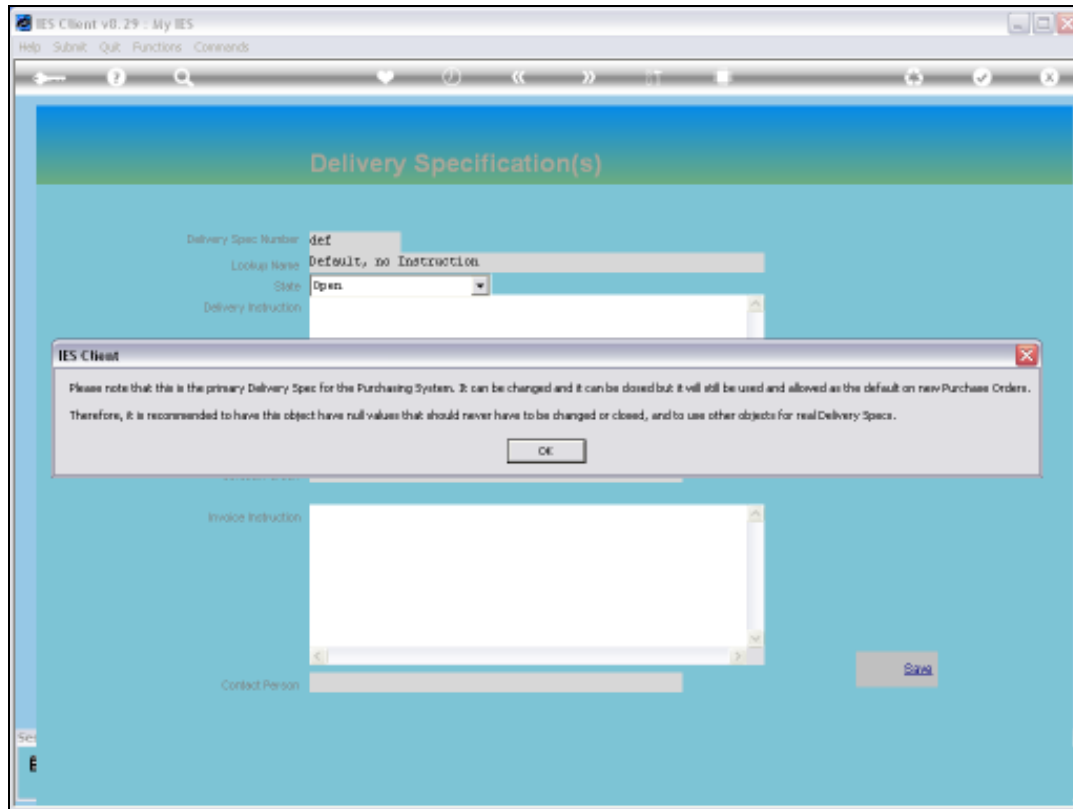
IES Client v8.29 : My IES

Help Submit Quit Functions Commands

Delivery Specification(s)

Delivery Spec Number def

Lookup Name Default, no Instruction

State Open

Delivery Instruction

IES Client

Please note that this is the primary Delivery Spec for the Purchasing System. It can be changed and it can be closed but it will still be used and allowed as the default on new Purchase Orders.

Therefore, it is recommended to have this object have null values that should never have to be changed or closed, and to use other objects for real Delivery Specs.

OK

Invoice Instruction

Save

Contact Person